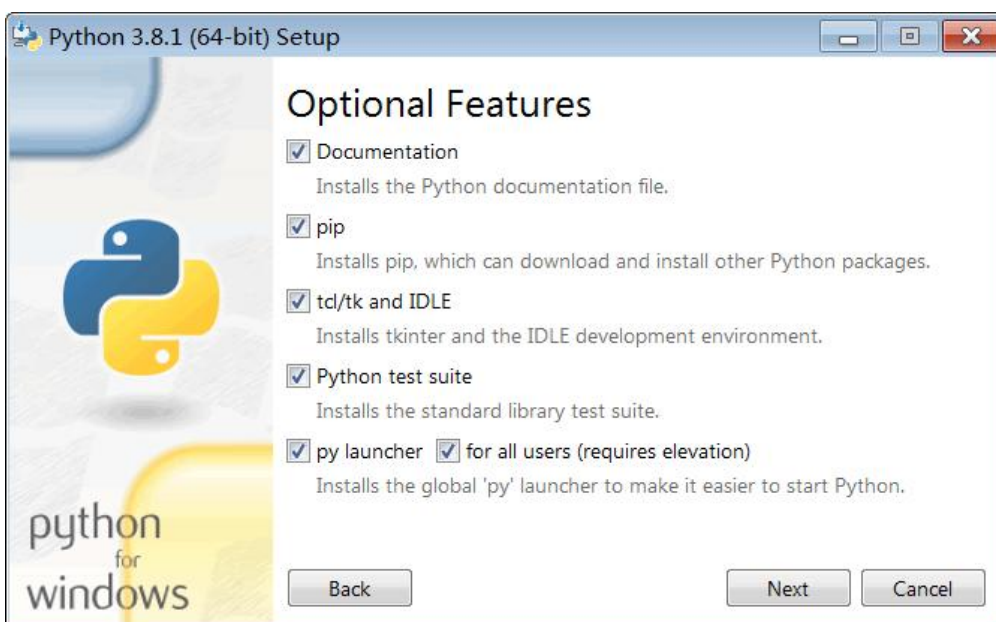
Python 3.8.1 (64-bit) Setup

Optional Features

Documentation

Installs the Python documentation file.

pip

Installs pip, which can download and install other Python packages.

tcl/tk and IDLE

Installs tkinter and the IDLE development environment.

Python test suite

Installs the standard library test suite.

py launcher for all users (requires elevation)

Installs the global 'py' launcher to make it easier to start Python.

python for windows

Back

Next

Cancel